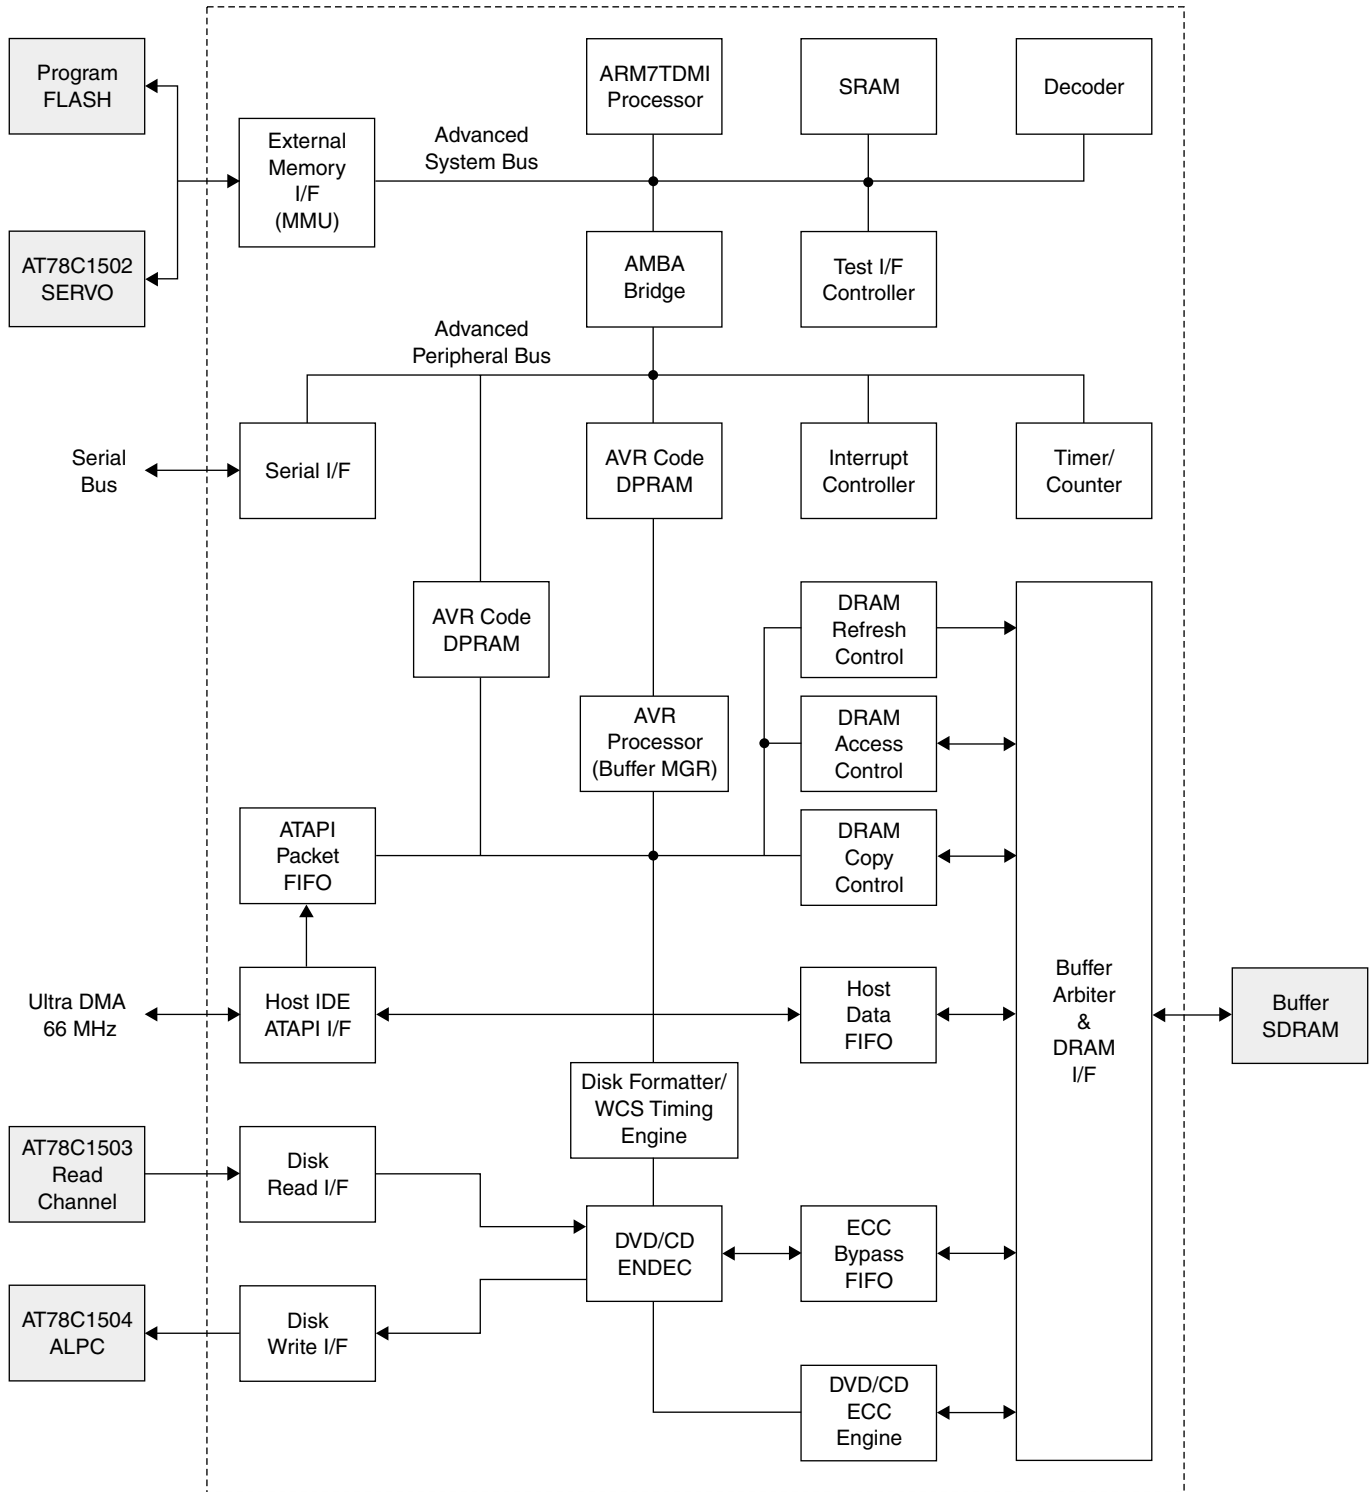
Program FLASH

AT78C1502 SERVO

External Memory I/F (MMU)

Advanced System Bus

ARM7TDMI Processor

SRAM

Decoder

AMBA Bridge

Test I/F Controller

Advanced Peripheral Bus

Serial Bus

Serial I/F

AVR Code DPRAM

Interrupt Controller

Timer/ Counter

AVR Code DPRAM

DRAM Refresh Control

AVR Processor (Buffer MGR)

DRAM Access Control

ATAPI Packet FIFO

DRAM Copy Control

Buffer Arbiter & DRAM I/F

Ultra DMA 66 MHz

Host IDE ATAPI I/F

Host Data FIFO

Buffer SDRAM

Disk Formatter/ WCS Timing Engine

AT78C1503 Read Channel

Disk Read I/F

DVD/CD ENDEC

ECC Bypass FIFO

AT78C1504 ALPC

Disk Write I/F

DVD/CD ECC Engine